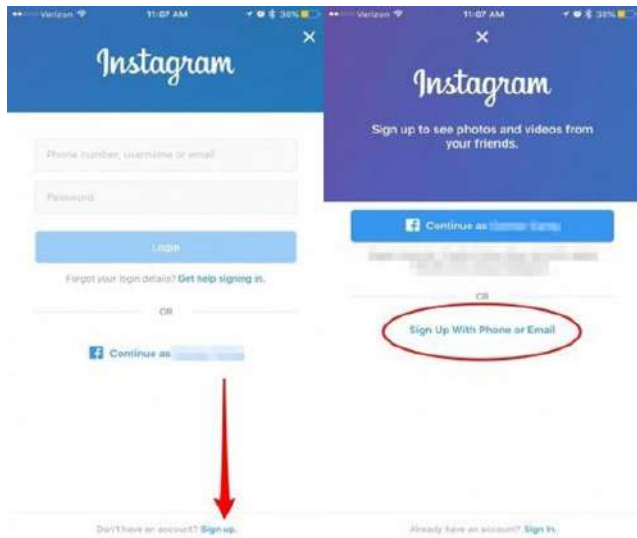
Verizon 11:07 AM 38%

Instagram

Phone number, username or email

Password

Login

Forgot your login details? Get help signing in.

OR

Continue as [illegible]

Don't have an account? Sign up.

Verizon 11:07 AM 38%

Instagram

Sign up to see photos and videos from your friends.

Continue as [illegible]

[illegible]

OR

Sign Up With Phone or Email

Already have an account? Sign in.